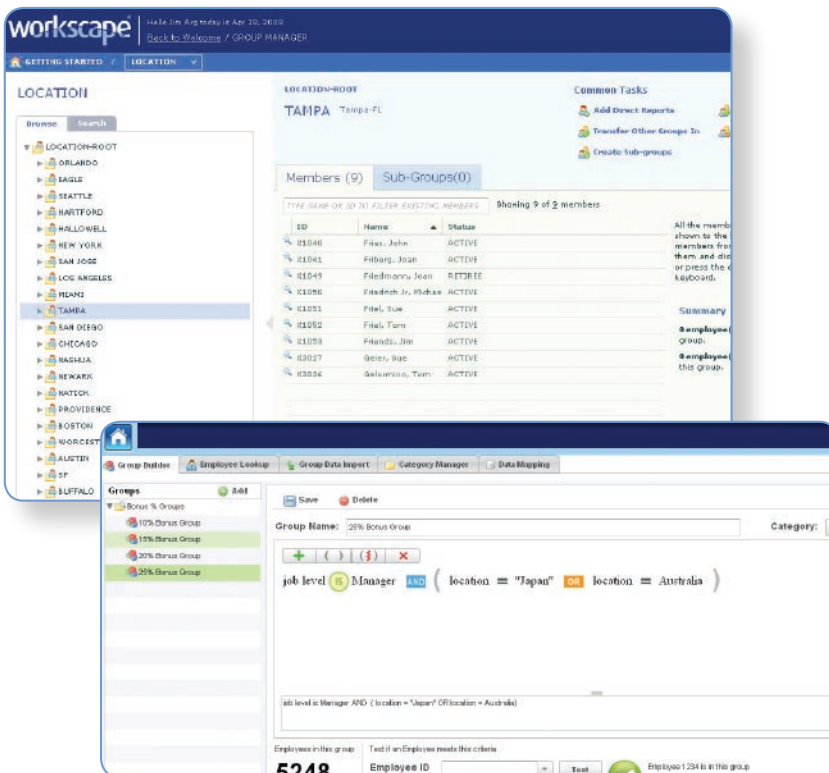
workscape | Hello Jim Arg today is Apr 10, 2009
Back to Welcome / GROUP MANAGER

GETTING STARTED / LOCATION

LOCATION

Browse Search

LOCATION-ROOT
ORLANDO
EAGLE
SEATTLE
HARTFORD
HALLOWELL
NEW YORK
SAN JOSE
LOS ANGELES
MIAMI
TAMPA
SAN DIEGO
CHICAGO
NASHUA
NEWARK
NATICK
PROVIDENCE
BOSTON
WORCEST
AUSTIN
SF
BUFFALO

LOCATION-ROOT
TAMPA Tampa-FL

Common Tasks
Add Direct Reports
Transfer Other Groups In
Create Sub-groups

Members (9) Sub-Groups(0)

TYPE NAME OR ID TO FILTER EXISTING MEMBERS Showing 9 of 9 members

| ID | Name | Status |
|---|---|---|
| K1040 | Frias, John | ACTIVE |
| K1041 | Friberg, Joan | ACTIVE |
| K1049 | Friedmann, Joan | RETIREE |
| K1050 | Friedrich Jr, Michae | ACTIVE |
| K1051 | Friel, Sue | ACTIVE |
| K1052 | Friel, Tom | ACTIVE |
| K1053 | Friends, Jim | ACTIVE |
| K3027 | Geier, Sue | ACTIVE |
| K3036 | Gelsomino, Tom | ACTIVE |

All the memb shown to the members fro them and dis or press the keyboard.

Summary
9 employee( group.
0 employee( this group.

Group Builder | Employee Lookup | Group Data Import | Category Manager | Data Mapping

Groups Add
Bonus % Groups
10% Bonus Group
15% Bonus Group
20% Bonus Group
25% Bonus Group

Save Delete

Group Name: 25% Bonus Group Category:

+ ( ) ($) ×

job level IS Manager AND ( location = "Japan" OR location = Australia )

job level is Manager AND ( location = "Japan" OR location = Australia)

Employees in this group
5248

Test if an Employee meets this criteria
Employee ID Test
Employee 1234 is in this group